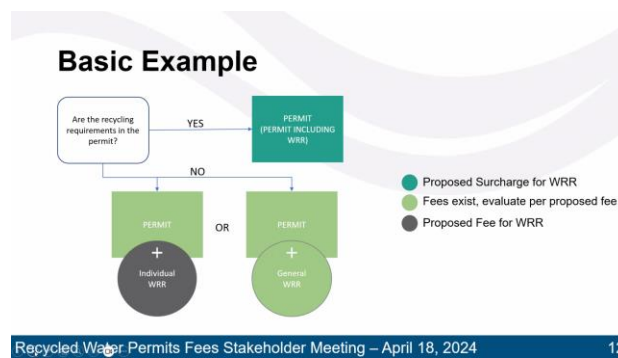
Basic Example

Are the recycling requirements in the permit?

YES

PERMIT (PERMIT INCLUDING WRR)

NO

PERMIT

+

Individual WRR

OR

PERMIT

+

General WRR

Proposed Surcharge for WRR

Fees exist, evaluate per proposed fee

Proposed Fee for WRR

Recycled Water Permits Fees Stakeholder Meeting – April 18, 2024

1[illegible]